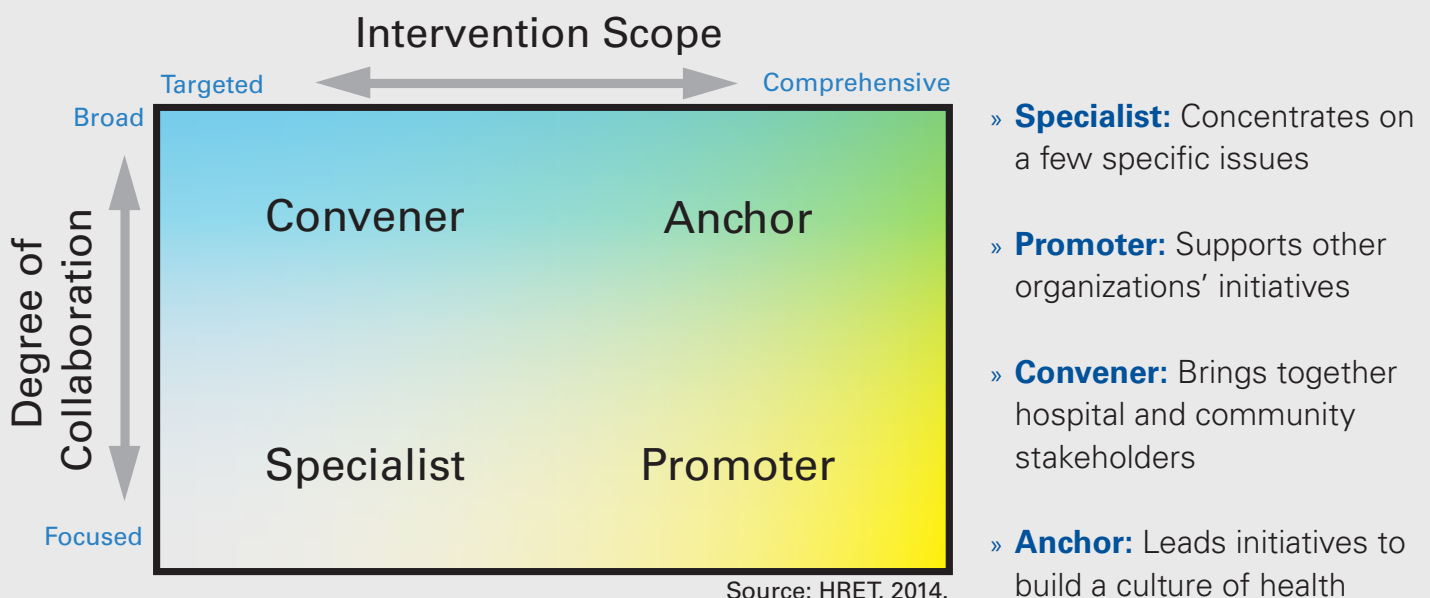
Intervention Scope

Targeted

Comprehensive

Broad

Degree of Collaboration

Focused

Convener

Anchor

Specialist

Promoter

Source: HRET, 2014.

» **Specialist:** Concentrates on a few specific issues

» **Promoter:** Supports other organizations' initiatives

» **Convener:** Brings together hospital and community stakeholders

» **Anchor:** Leads initiatives to build a culture of health